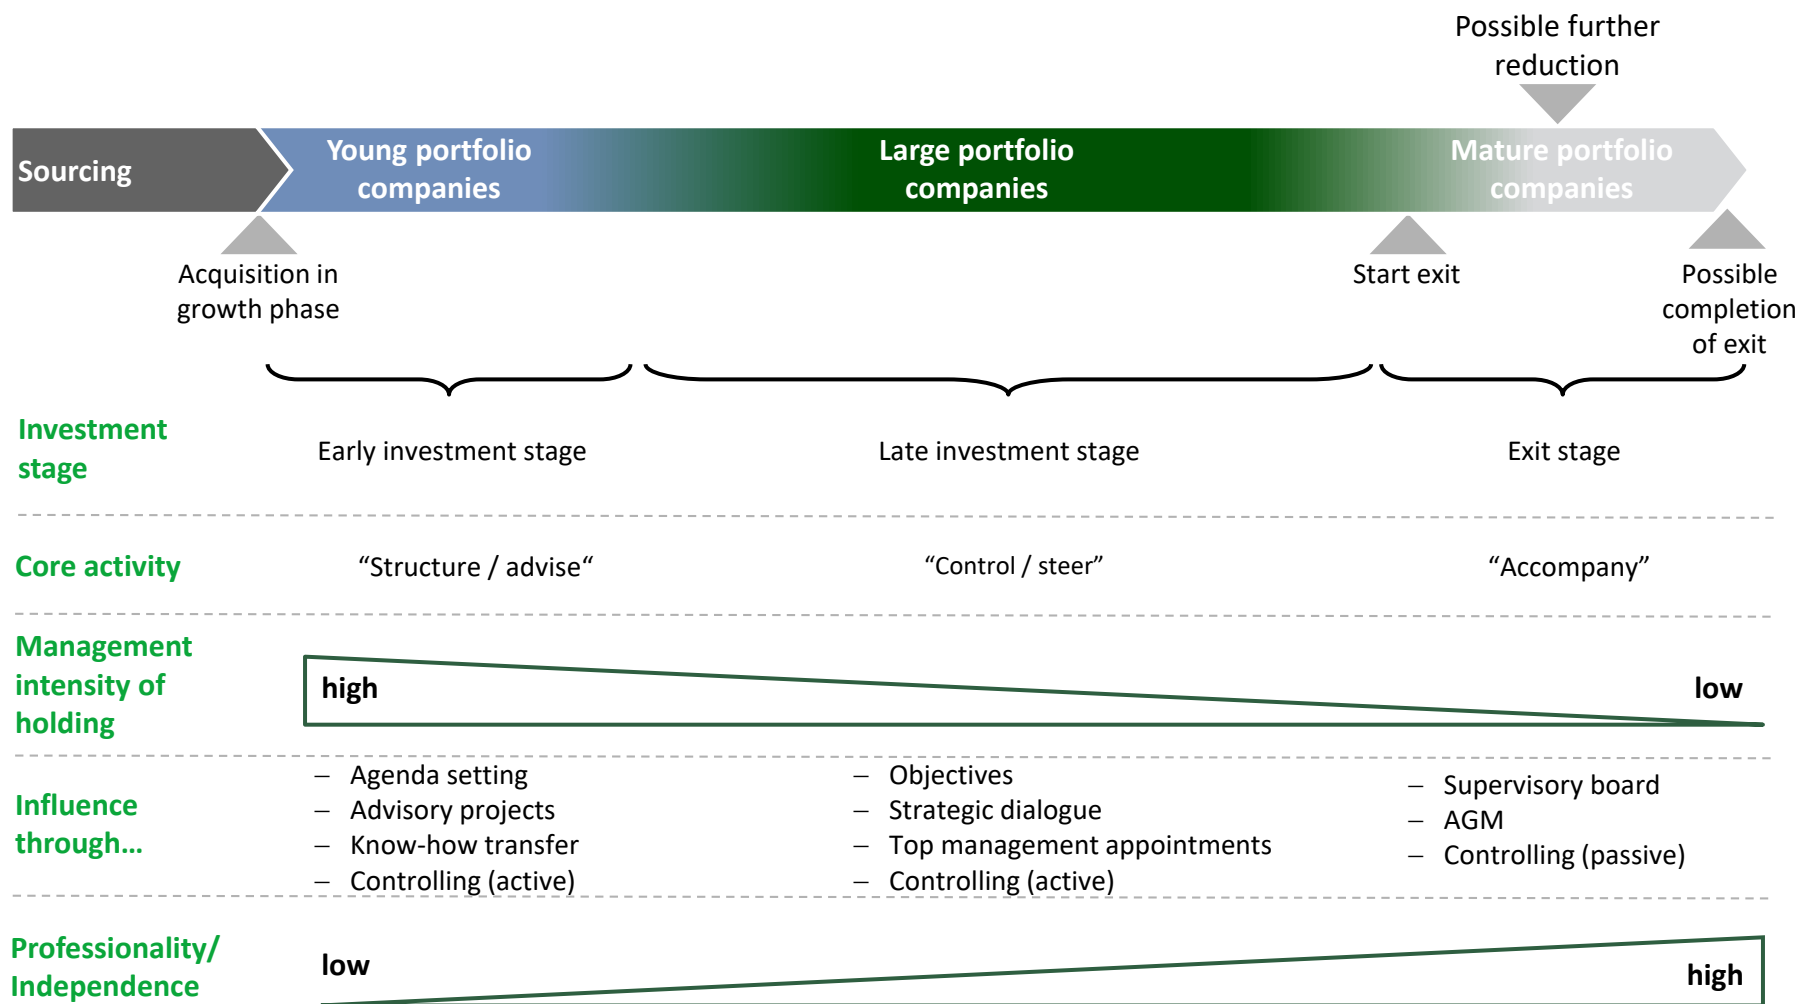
Possible further reduction

Sourcing

Young portfolio companies

Large portfolio companies

Mature portfolio companies

Acquisition in growth phase

Start exit

Possible completion of exit

Investment stage

Early investment stage

Late investment stage

Exit stage

Core activity

“Structure / advise“

“Control / steer”

“Accompany”

Management intensity of holding

high

low

Influence through…

– Agenda setting
– Advisory projects
– Know-how transfer
– Controlling (active)

– Objectives
– Strategic dialogue
– Top management appointments
– Controlling (active)

– Supervisory board
– AGM
– Controlling (passive)

Professionality/ Independence

low

high